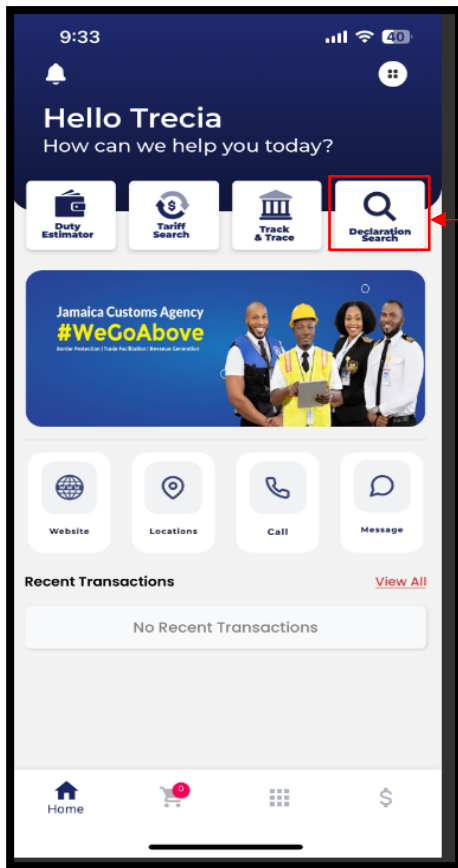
9:33

40

Hello Trecia
How can we help you today?

Duty Estimator

Tariff Search

Track & Trace

Declaration Search

Jamaica Customs Agency
#WeGoAbove
Border Protection | Trade Facilitation | Revenue Generation

Website

Locations

Call

Message

Recent Transactions

View All

No Recent Transactions

Home

0